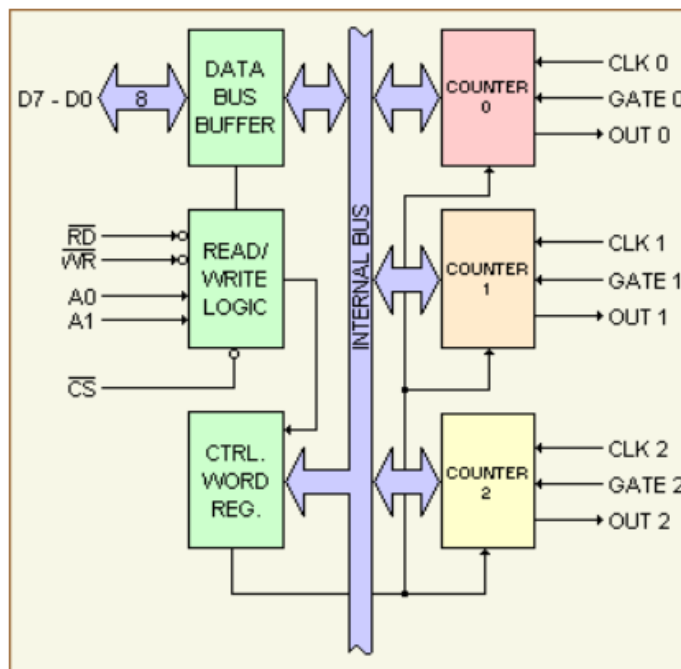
D7 - D0
8
DATA BUS BUFFER
$\overline{RD}$
$\overline{WR}$
A0
A1
READ/ WRITE LOGIC
$\overline{CS}$
CTRL. WORD REG.
INTERNAL BUS
COUNTER 0
COUNTER 1
COUNTER 2
CLK 0
GATE 0
OUT 0
CLK 1
GATE 1
OUT 1
CLK 2
GATE 2
OUT 2